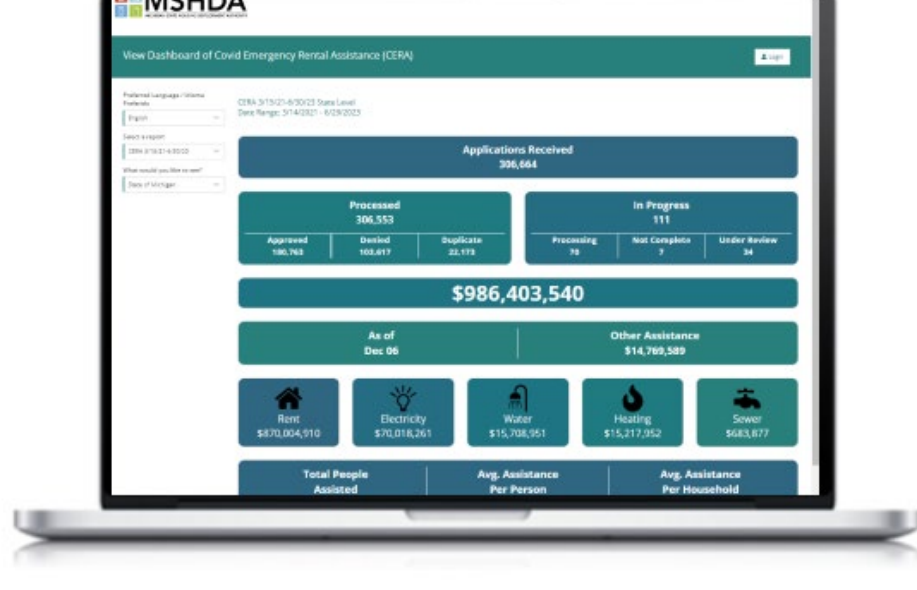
MSHDA
MICHIGAN STATE HOUSING DEVELOPMENT AUTHORITY

View Dashboard of Covid Emergency Rental Assistance (CERA)

Login

Preferred Language / Idioma Preferido
English

Select a report
CERA 3/15/21-6/30/23

What would you like to see?
State of Michigan

CERA 3/15/21-6/30/23 State Level
Date Range: 3/14/2021 - 6/29/2023

Applications Received
306,664

Processed
306,553

Approved
180,763

Denied
103,617

Duplicate
22,173

In Progress
111

Processing
70

Not Complete
7

Under Review
34

$986,403,540

As of
Dec 06

Other Assistance
$14,769,589

Rent
$870,004,910

Electricity
$70,018,261

Water
$15,708,951

Heating
$15,217,952

Sewer
$683,877

Total People Assisted

Avg. Assistance Per Person

Avg. Assistance Per Household